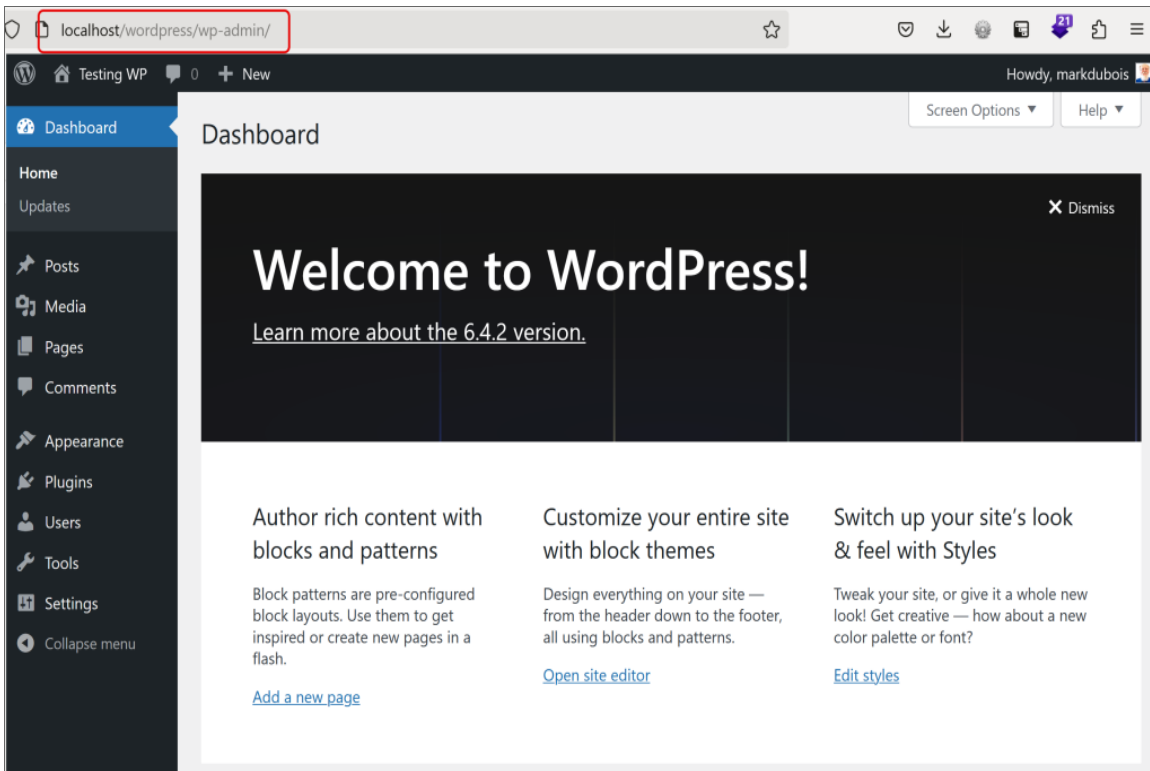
localhost/wordpress/wp-admin/

21

Testing WP 0 New

Howdy, markdubois

Dashboard

Home
Updates

Posts
Media
Pages
Comments
Appearance
Plugins
Users
Tools
Settings
Collapse menu

Screen Options ▼ Help ▼

Dashboard

✕ Dismiss

Welcome to WordPress!

Learn more about the 6.4.2 version.

Author rich content with blocks and patterns

Block patterns are pre-configured block layouts. Use them to get inspired or create new pages in a flash.

Add a new page

Customize your entire site with block themes

Design everything on your site — from the header down to the footer, all using blocks and patterns.

Open site editor

Switch up your site's look & feel with Styles

Tweak your site, or give it a whole new look! Get creative — how about a new color palette or font?

Edit styles